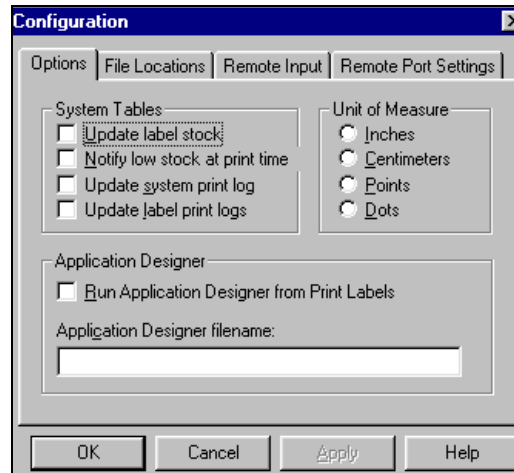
Configuration

Options | File Locations | Remote Input | Remote Port Settings

System Tables
Update label stock
Notify low stock at print time
Update system print log
Update label print logs

Unit of Measure
Inches
Centimeters
Points
Dots

Application Designer
Run Application Designer from Print Labels
Application Designer filename:

OK | Cancel | Apply | Help